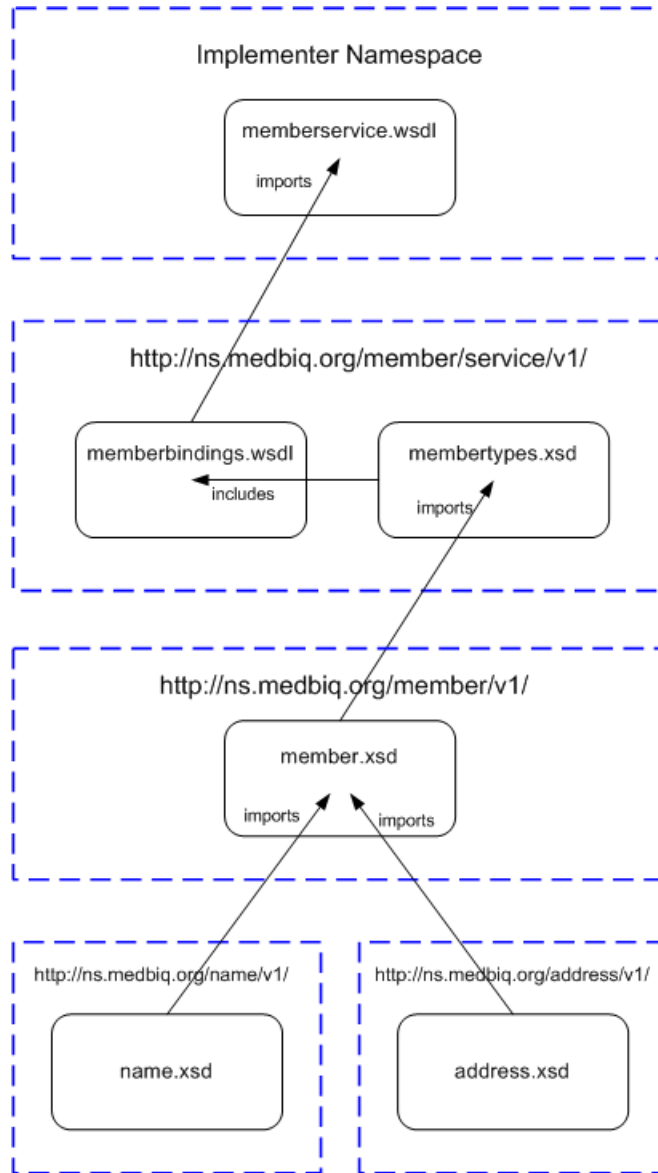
Implementer Namespace

memberservice.wsdl

imports

http://ns.medbiq.org/member/service/v1/

memberbindings.wsdl

includes

membertypes.xsd

imports

http://ns.medbiq.org/member/v1/

member.xsd

imports

imports

http://ns.medbiq.org/name/v1/

name.xsd

http://ns.medbiq.org/address/v1/

address.xsd